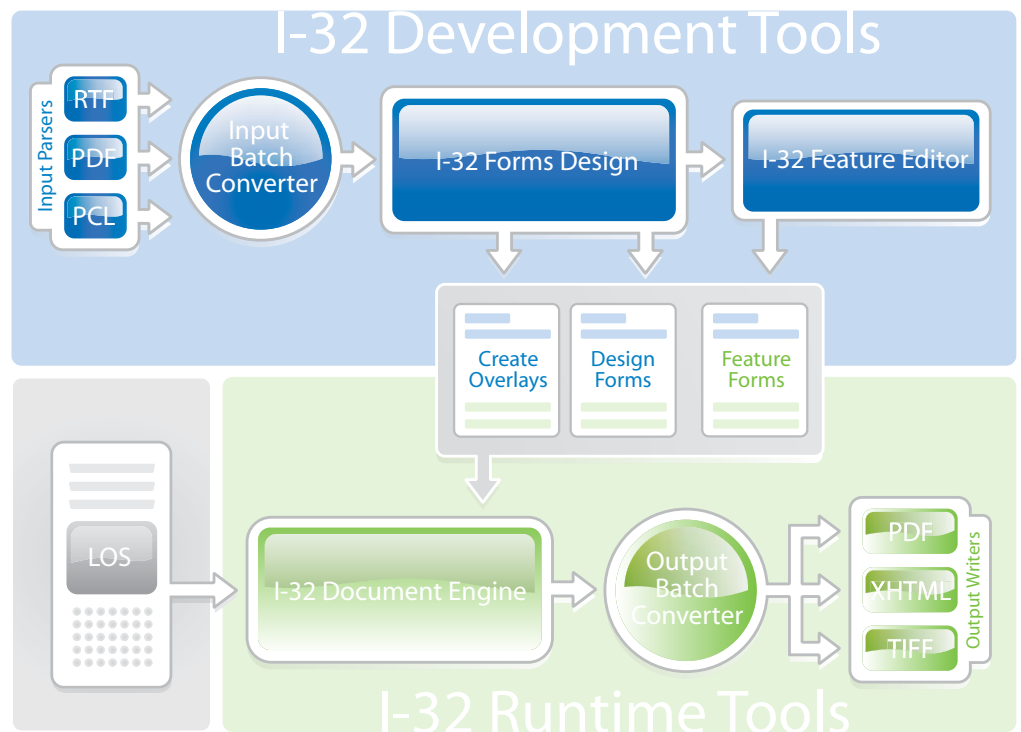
I-32 Development Tools

Input Parsers

RTF

PDF

PCL

Input Batch Converter

I-32 Forms Design

I-32 Feature Editor

Create Overlays

Design Forms

Feature Forms

LOS

I-32 Document Engine

Output Batch Converter

PDF

XHTML

TIFF

Output Writers

I-32 Runtime Tools